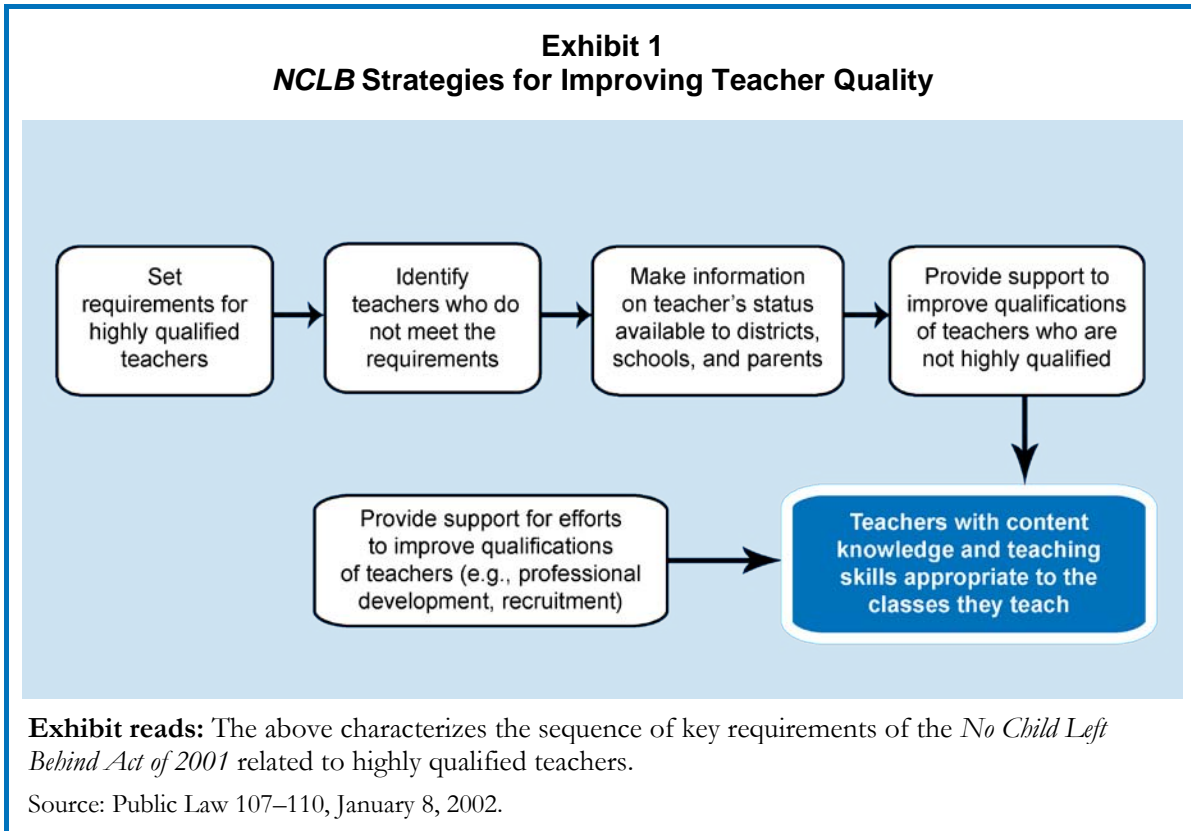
Exhibit 1
NCLB Strategies for Improving Teacher Quality

Set requirements for highly qualified teachers

Identify teachers who do not meet the requirements

Make information on teacher's status available to districts, schools, and parents

Provide support to improve qualifications of teachers who are not highly qualified

Provide support for efforts to improve qualifications of teachers (e.g., professional development, recruitment)

Teachers with content knowledge and teaching skills appropriate to the classes they teach

Exhibit reads: The above characterizes the sequence of key requirements of the No Child Left Behind Act of 2001 related to highly qualified teachers.

Source: Public Law 107–110, January 8, 2002.